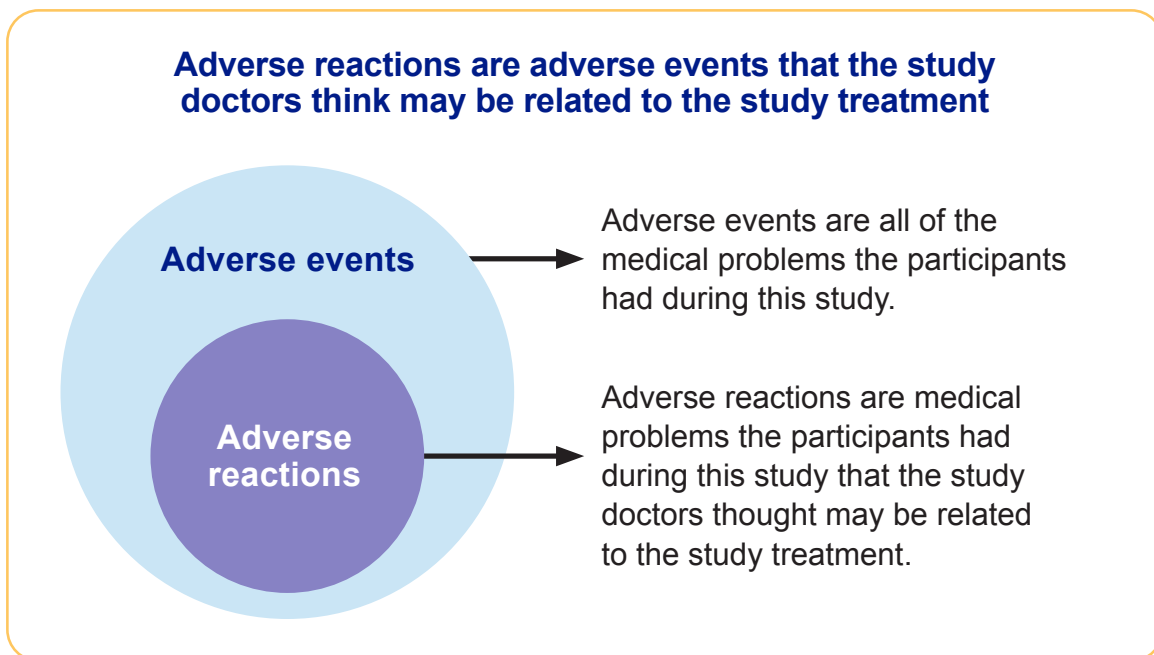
Adverse reactions are adverse events that the study doctors think may be related to the study treatment

Adverse events

Adverse events are all of the medical problems the participants had during this study.

Adverse reactions

Adverse reactions are medical problems the participants had during this study that the study doctors thought may be related to the study treatment.